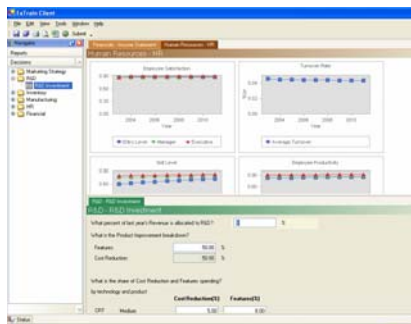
ExTrain Client

File Edit View Tools Window Help

Submit

Navigator

Reports

Decisions

Marketing Strategy

R&D

R&D Investment

Inventory

Manufacturing

HR

Financial

Financials - Income Statement | Human Resources - HR

Human Resources - HR

Employee Satisfaction

Turnover Rate

2004 2006 2008 2010

Year

Entry Level Manager Executive

Average Turnover

Skill Level

Employee Productivity

R&D - R&D Investment

R&D - R&D Investment

What percent of last year's Revenue is allocated to R&D? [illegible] %

What is the Product Improvement breakdown?

Features 50.00 %

Cost Reduction 50.00 %

What is the share of Cost Reduction and Features spending?

by technology and product

Cost Reduction(%) Features(%)

CRT Medium 5.00 5.00

Status